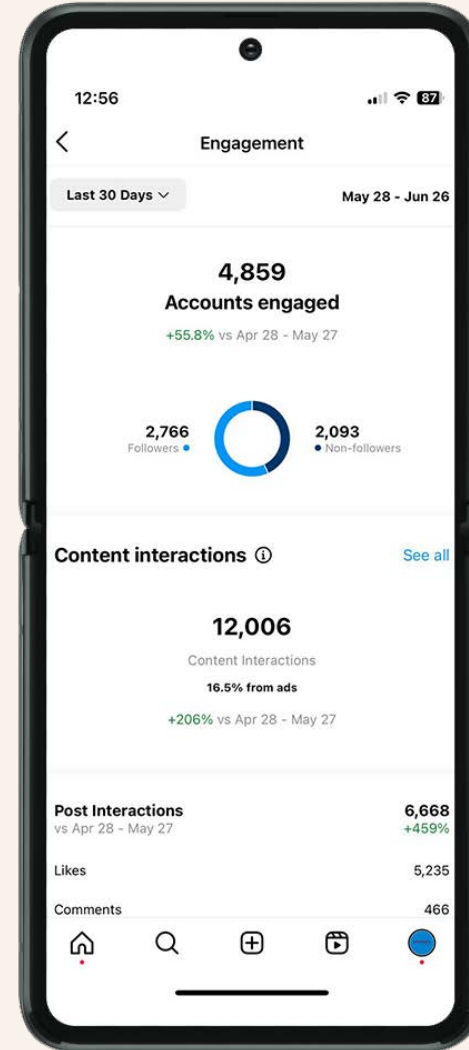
12:56

87

Engagement

Last 30 Days

May 28 - Jun 26

4,859
Accounts engaged
+55.8% vs Apr 28 - May 27

2,766
Followers

2,093
Non-followers

Content interactions

See all

12,006
Content Interactions
16.5% from ads
+206% vs Apr 28 - May 27

Post Interactions
vs Apr 28 - May 27

6,668
+459%

Likes 5,235

Comments 466